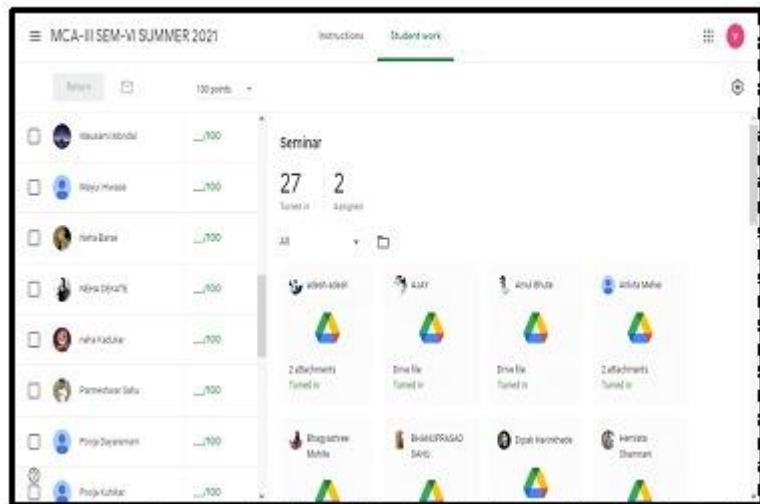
MCA-III SEM-VI SUMMER 2021

Instructions

Student work

Return

100 points

Mausami Mondal __/100

Mayur Hiwase __/100

Neha Barse __/100

NEHA DEKATE __/100

neha Kadukar __/100

Parmeshwar Sahu __/100

Pooja Dayaramani __/100

Pooja Kohikar __/100

Seminar

27 Turned in

2 Assigned

All

adesh adesh

AJAY

Amol Bhute

Ankita Meher

2 attachments Turned in

Drive file Turned in

Drive file Turned in

2 attachments Turned in

Bhagyashree Mohite

BHANUPRASAD SAHU

Dipak Harinkhede

Hemlata Dhamnani